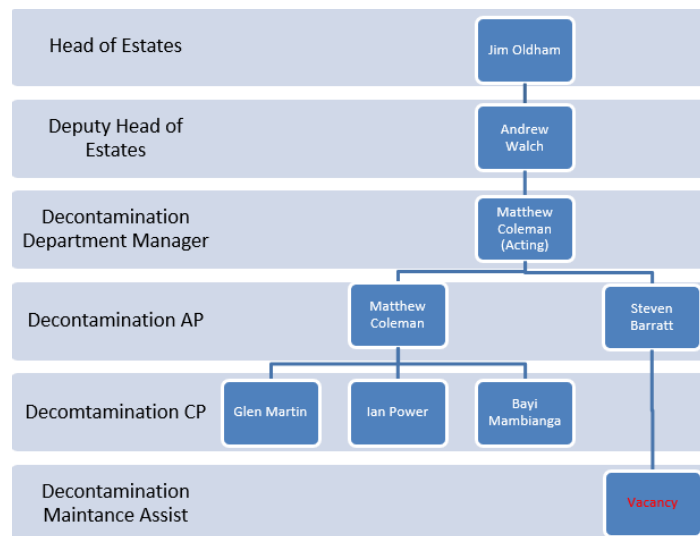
Head of Estates

Jim Oldham

Deputy Head of Estates

Andrew Walch

Decontamination Department Manager

Matthew Coleman (Acting)

Decontamination AP

Matthew Coleman

Steven Barratt

Decomtamination CP

Glen Martin

Ian Power

Bayi Mambianga

Decontamination Maintance Assist

Vacancy